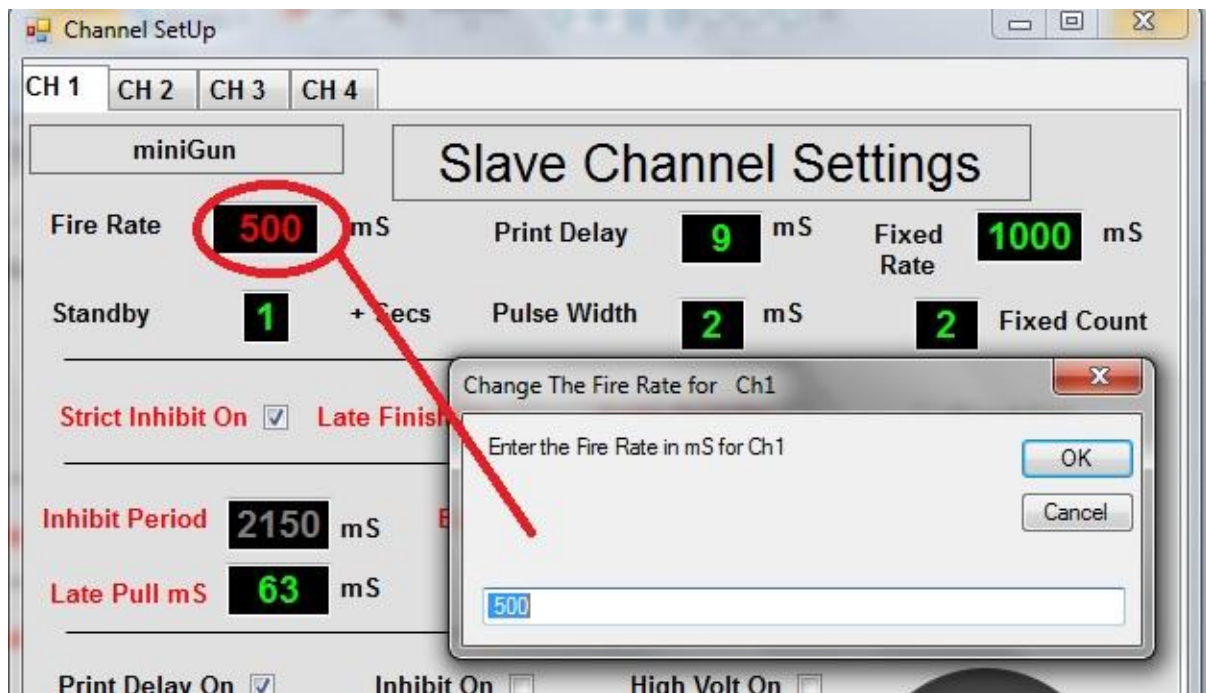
Channel SetUp

CH 1 CH 2 CH 3 CH 4

miniGun

Slave Channel Settings

Fire Rate 500 mS

Print Delay 9 mS

Fixed Rate 1000 mS

Standby 1 + Secs

Pulse Width 2 mS

2 Fixed Count

Strict Inhibit On Late Finis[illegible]

Inhibit Period 2150 mS

Late Pull mS 63 mS

Print Delay On Inhibit On High Volt On

Change The Fire Rate for Ch1

Enter the Fire Rate in mS for Ch1

OK

Cancel

500